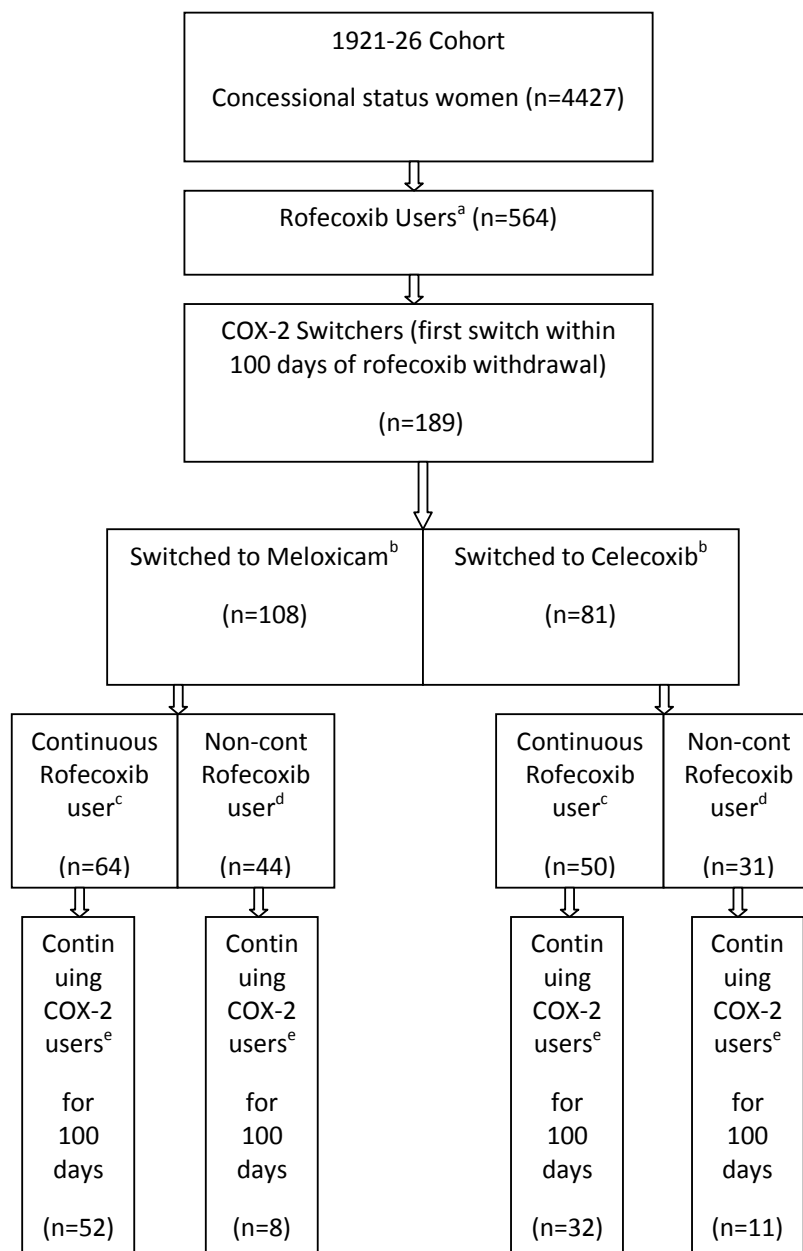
1921-26 Cohort

Concessional status women (n=4427)

Rofecoxib Users$^{a}$ (n=564)

COX-2 Switchers (first switch within 100 days of rofecoxib withdrawal)

(n=189)

Switched to Meloxicam$^{b}$

(n=108)

Switched to Celecoxib$^{b}$

(n=81)

Continuous Rofecoxib user$^{c}$

(n=64)

Non-cont Rofecoxib user$^{d}$

(n=44)

Continuous Rofecoxib user$^{c}$

(n=50)

Non-cont Rofecoxib user$^{d}$

(n=31)

Continuing COX-2 users$^{e}$

for 100 days

(n=52)

Continuing COX-2 users$^{e}$

for 100 days

(n=8)

Continuing COX-2 users$^{e}$

for 100 days

(n=32)

Continuing COX-2 users$^{e}$

for 100 days

(n=11)